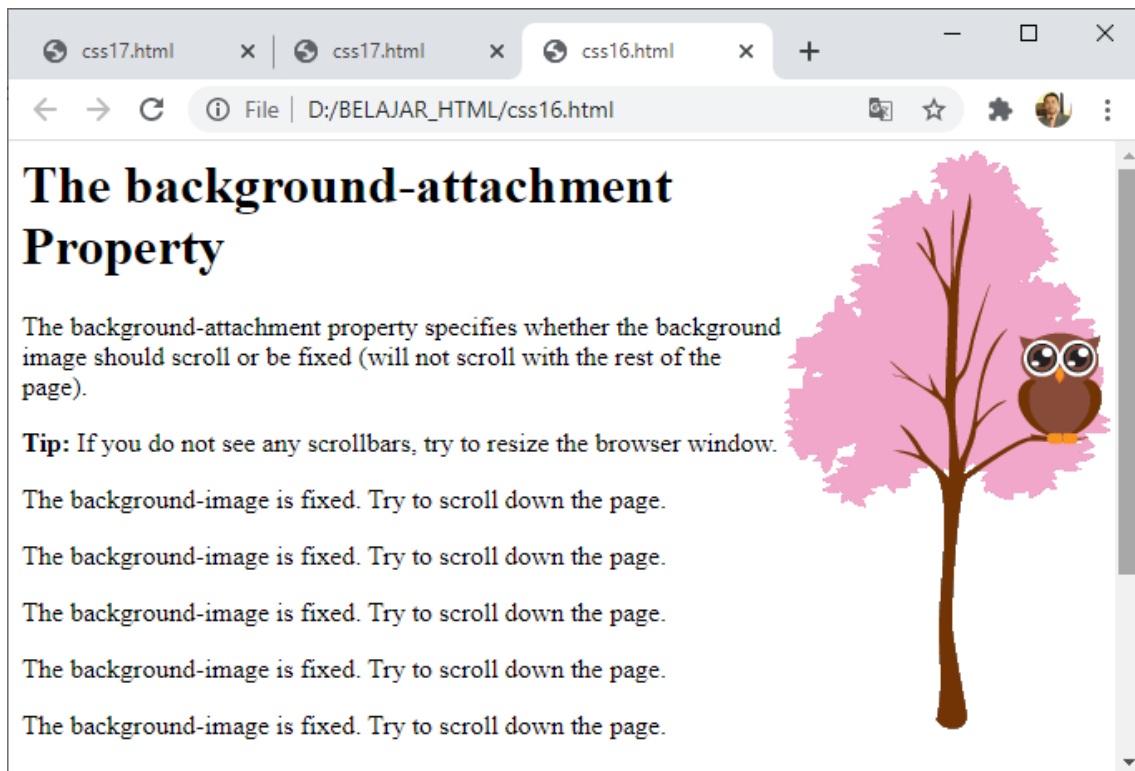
css17.html ×
css17.html ×
css16.html ×
+

File | D:/BELAJAR_HTML/css16.html

# The background-attachment Property

The background-attachment property specifies whether the background image should scroll or be fixed (will not scroll with the rest of the page).

**Tip:** If you do not see any scrollbars, try to resize the browser window.

The background-image is fixed. Try to scroll down the page.

The background-image is fixed. Try to scroll down the page.

The background-image is fixed. Try to scroll down the page.

The background-image is fixed. Try to scroll down the page.

The background-image is fixed. Try to scroll down the page.